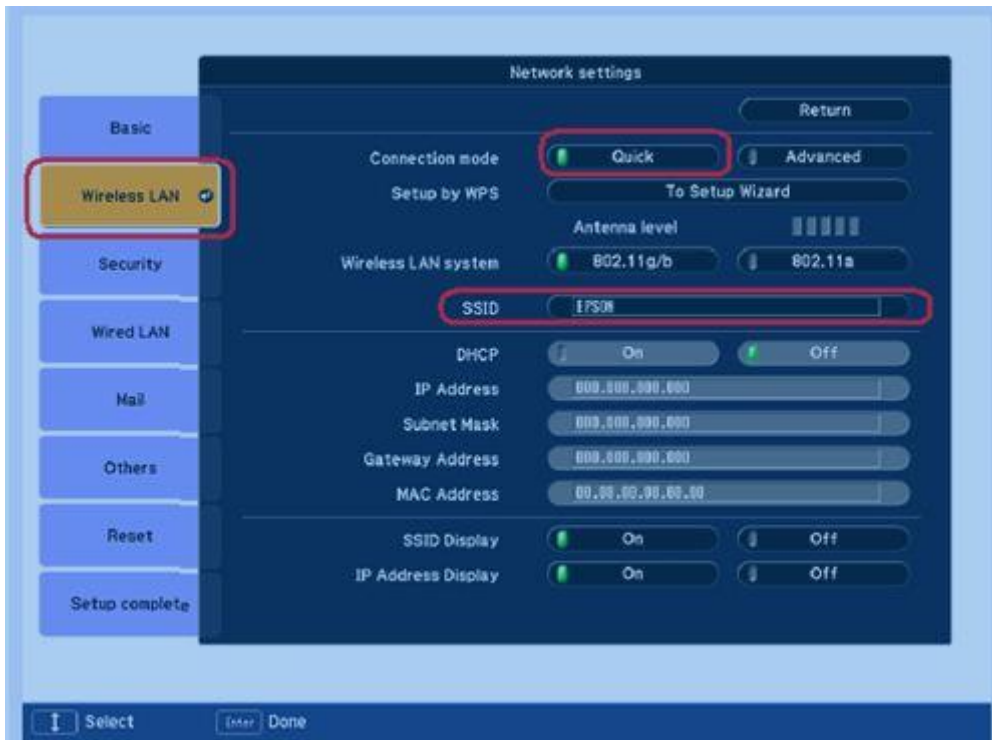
Network settings

Basic
Wireless LAN
Security
Wired LAN
Mail
Others
Reset
Setup complete

Return

Connection mode Quick Advanced
Setup by WPS To Setup Wizard
Antenna level
Wireless LAN system 802.11g/b 802.11a
SSID EPSON

DHCP On Off
IP Address 000.000.000.000
Subnet Mask 000.000.000.000
Gateway Address 000.000.000.000
MAC Address 00.00.00.00.00.00

SSID Display On Off
IP Address Display On Off

Select
Enter Done